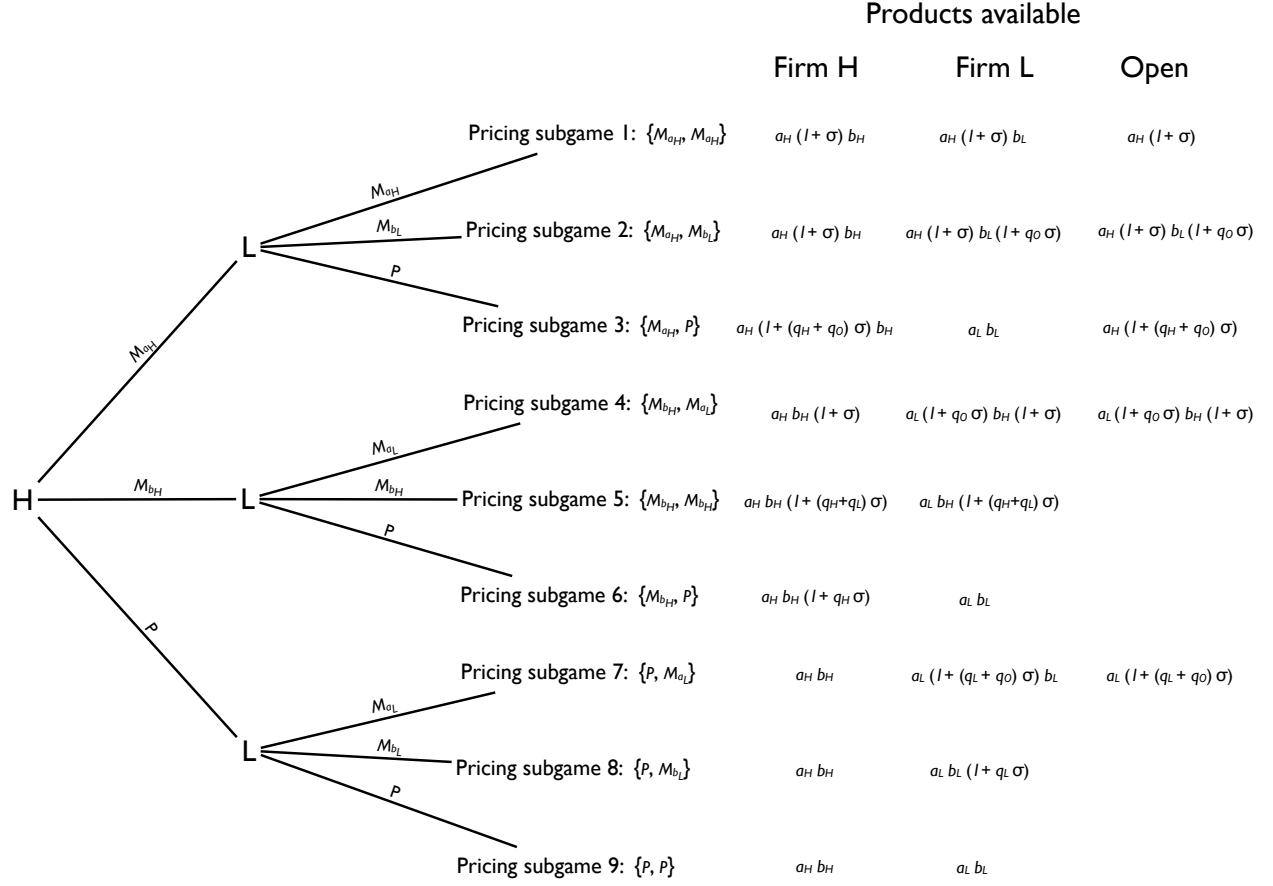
Products available

Firm H Firm L Open

Pricing subgame 1: $\{M_{a_H}, M_{a_H}\}$ $a_H(1+\sigma)b_H$ $a_H(1+\sigma)b_L$ $a_H(1+\sigma)$

Pricing subgame 2: $\{M_{a_H}, M_{b_L}\}$ $a_H(1+\sigma)b_H$ $a_H(1+\sigma)b_L(1+q_O\sigma)$ $a_H(1+\sigma)b_L(1+q_O\sigma)$

Pricing subgame 3: $\{M_{a_H}, P\}$ $a_H(1+(q_H+q_O)\sigma)b_H$ $a_L b_L$ $a_H(1+(q_H+q_O)\sigma)$

Pricing subgame 4: $\{M_{b_H}, M_{a_L}\}$ $a_H b_H(1+\sigma)$ $a_L(1+q_O\sigma)b_H(1+\sigma)$ $a_L(1+q_O\sigma)b_H(1+\sigma)$

Pricing subgame 5: $\{M_{b_H}, M_{b_H}\}$ $a_H b_H(1+(q_H+q_L)\sigma)$ $a_L b_H(1+(q_H+q_L)\sigma)$

Pricing subgame 6: $\{M_{b_H}, P\}$ $a_H b_H(1+q_H\sigma)$ $a_L b_L$

Pricing subgame 7: $\{P, M_{a_L}\}$ $a_H b_H$ $a_L(1+(q_L+q_O)\sigma)b_L$ $a_L(1+(q_L+q_O)\sigma)$

Pricing subgame 8: $\{P, M_{b_L}\}$ $a_H b_H$ $a_L b_L(1+q_L\sigma)$

Pricing subgame 9: $\{P, P\}$ $a_H b_H$ $a_L b_L$

H
$M_{a_H}$
$M_{b_H}$
$P$
L
$M_{a_H}$
$M_{b_L}$
$P$
L
$M_{a_L}$
$M_{b_H}$
$P$
L
$M_{a_L}$
$M_{b_L}$
$P$